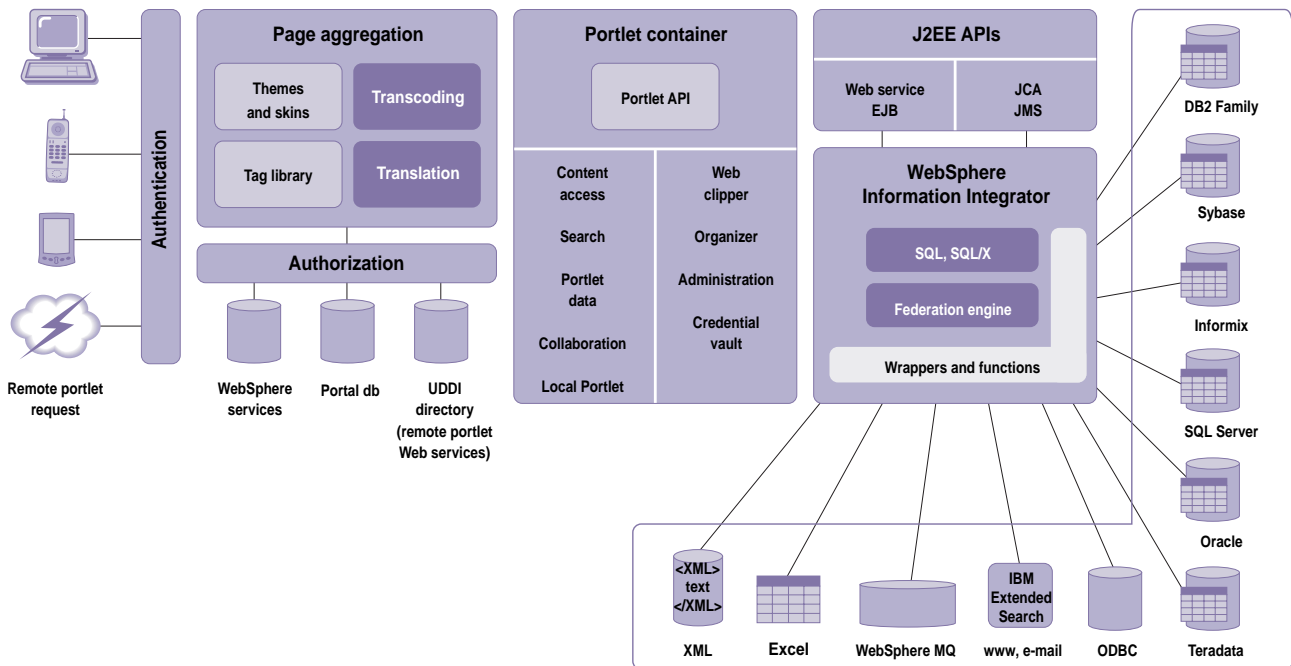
Remote portlet request

Authentication

Page aggregation

Themes and skins

Transcoding

Tag library

Translation

Authorization

WebSphere services

Portal db

UDDI directory (remote portlet Web services)

Portlet container

Portlet API

Content access

Search

Portlet data

Collaboration

Local Portlet

Web clipper

Organizer

Administration

Credential vault

J2EE APIs

Web service EJB

JCA JMS

WebSphere Information Integrator

SQL, SQL/X

Federation engine

Wrappers and functions

DB2 Family

Sybase

Informix

SQL Server

Oracle

Teradata

<XML> text </XML>

XML

Excel

WebSphere MQ

IBM Extended Search

www, e-mail

ODBC